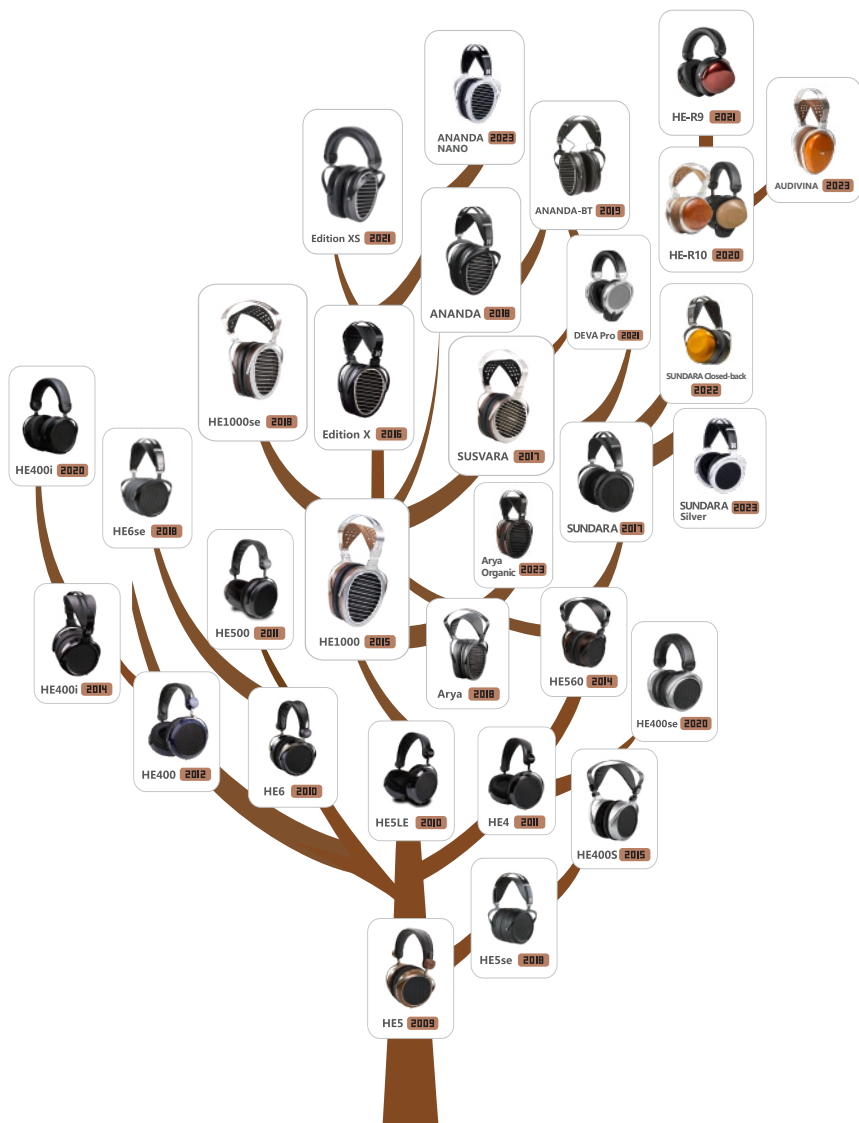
HE-R9 2021

ANANDA NANO 2023

AUDIVINA 2023

Edition XS 2021

ANANDA-BT 2019

HE-R10 2020

ANANDA 2018

DEVA Pro 2021

HE1000se 2018

Edition X 2016

SUNDARA Closed-back 2022

HE400i 2020

SUSVARA 2017

HE6se 2018

SUNDARA 2017

SUNDARA Silver 2023

Arya Organic 2023

HE500 2011

HE1000 2015

HE400i 2014

Arya 2018

HE560 2014

HE400se 2020

HE400 2012

HE6 2010

HE5LE 2010

HE4 2011

HE400S 2015

HE5se 2018

HE5 2009